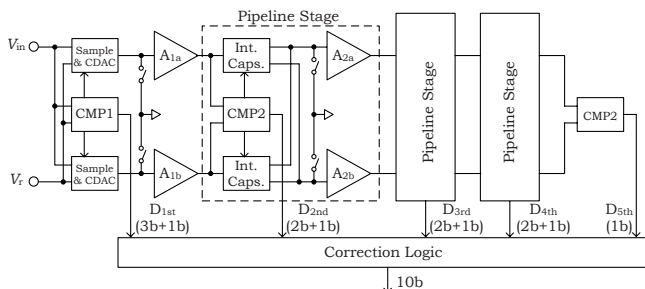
Pipeline Stage

$V_{\text{in}}$

$V_{\text{r}}$

Sample & CDAC

CMP1

Sample & CDAC

$A_{1a}$

$A_{1b}$

Int. Caps.

CMP2

Int. Caps.

$A_{2a}$

$A_{2b}$

Pipeline Stage

Pipeline Stage

CMP2

$D_{1st}$ (3b+1b)

$D_{2nd}$ (2b+1b)

$D_{3rd}$ (2b+1b)

$D_{4th}$ (2b+1b)

$D_{5th}$ (1b)

Correction Logic

10b